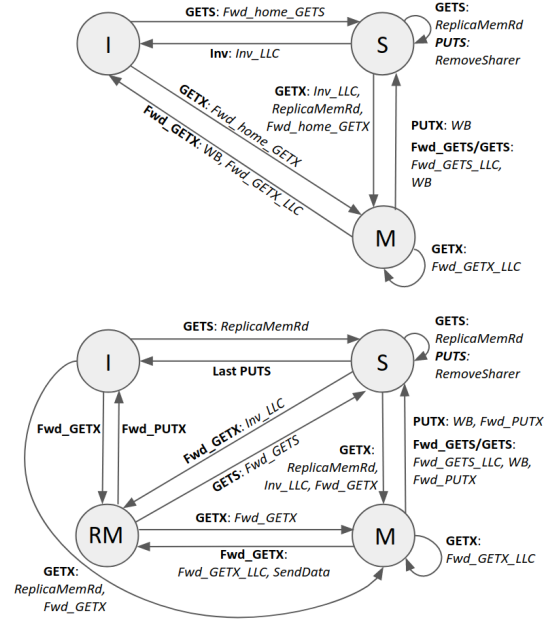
I

S

M

GETS: Fwd_home_GETS

Inv: Inv_LLC

GETS: ReplicaMemRd

PUTS: RemoveSharer

GETX: Inv_LLC, ReplicaMemRd, Fwd_home_GETX

GETX: Fwd_home_GETX

Fwd_GETX: WB, Fwd_GETX_LLC

PUTX: WB

Fwd_GETS/GETS: Fwd_GETS_LLC, WB

GETX: Fwd_GETX_LLC

I

S

RM

M

GETS: ReplicaMemRd

Last PUTS

GETS: ReplicaMemRd

PUTS: RemoveSharer

Fwd_GETX

Fwd_PUTX

Fwd_GETX: Inv_LLC

GETS: Fwd_GETS

GETX: ReplicaMemRd, Inv_LLC, Fwd_GETX

PUTX: WB, Fwd_PUTX

Fwd_GETS/GETS: Fwd_GETS_LLC, WB, Fwd_PUTX

GETX: Fwd_GETX

Fwd_GETX: Fwd_GETX_LLC, SendData

GETX: Fwd_GETX_LLC

GETX: ReplicaMemRd, Fwd_GETX